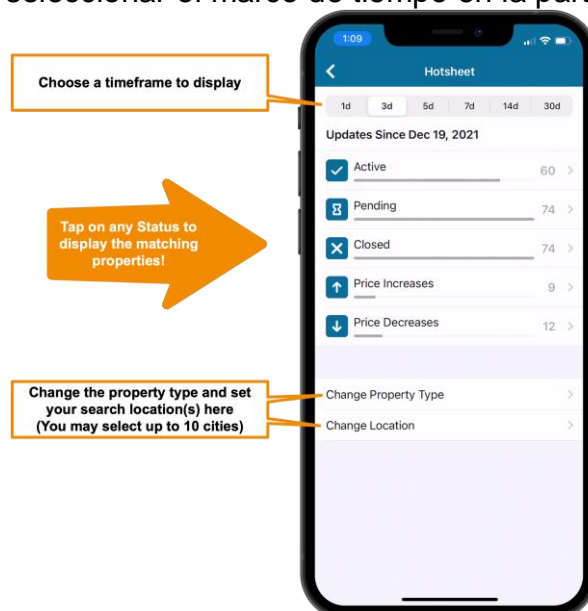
seleccionar el marco de tiempo en la pan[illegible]

Choose a timeframe to display

1:09

Hotsheet

1d 3d 5d 7d 14d 30d

Updates Since Dec 19, 2021

Active 60

Pending 74

Closed 74

Price Increases 9

Price Decreases 12

Tap on any Status to display the matching properties!

Change the property type and set your search location(s) here (You may select up to 10 cities)

Change Property Type

Change Location